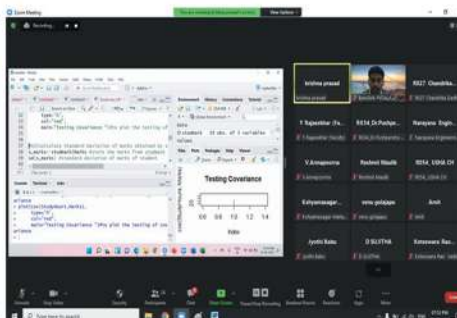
Zoom Meeting
Recording...
View Options
krishna prasad
krishna prasad
R027 Chandrika
Y Rajasekhar (Fa...
R014 Dr.Pushpa...
Narayana Engin...
V.Annapoorna
Roshmi Maalik
R014, USHA CH
Kalyanasagar...
renu gulappa
Amit
Jyothi Babu
D SUJITHA
Sriniwasa Rao...
type="b",
col="red",
main="Testing Covariance")#to plot the testing of
#Calculating Standard deviation of marks obtained by s
s_marks= studentsMarks #store the marks from student
sd(s_marks) #standard deviation of marks of student
Environment
History
Connections
Tutorial
Data
students 10 obs. of 3 variables
Values
Files
Plots
Packages
Help
Viewer
Testing Coverlance
Index
0.6
0.8
1.0
1.2
1.4
Console
Terminal
Jobs
plot(studentMarks,
type="b",
col="red",
main="Testing Coverlance")#to plot the testing of co
Unmute
Stop Video
Security
Participants
Chat
Share Screen
Pause/Stop Recording
Breakout Rooms
Reactions
Apps
More
End
Type here to search